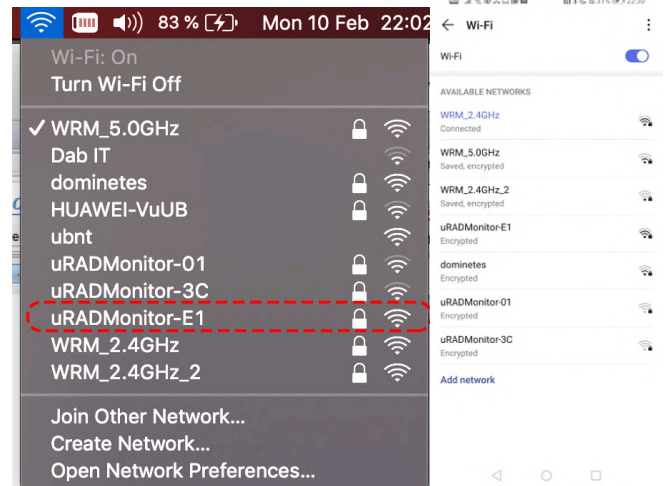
83 % Mon 10 Feb 22:02

Wi-Fi: On
Turn Wi-Fi Off

✓ WRM_5.0GHz
Dab IT
dominetes
HUAWEI-VuUB
ubnt
uRADMonitor-01
uRADMonitor-3C
uRADMonitor-E1
WRM_2.4GHz
WRM_2.4GHz_2

Join Other Network...
Create Network...
Open Network Preferences...

← Wi-Fi

Wi-Fi

AVAILABLE NETWORKS

WRM_2.4GHz
Connected

WRM_5.0GHz
Saved, encrypted

WRM_2.4GHz_2
Saved, encrypted

uRADMonitor-E1
Encrypted

dominetes
Encrypted

uRADMonitor-01
Encrypted

uRADMonitor-3C
Encrypted

Add network